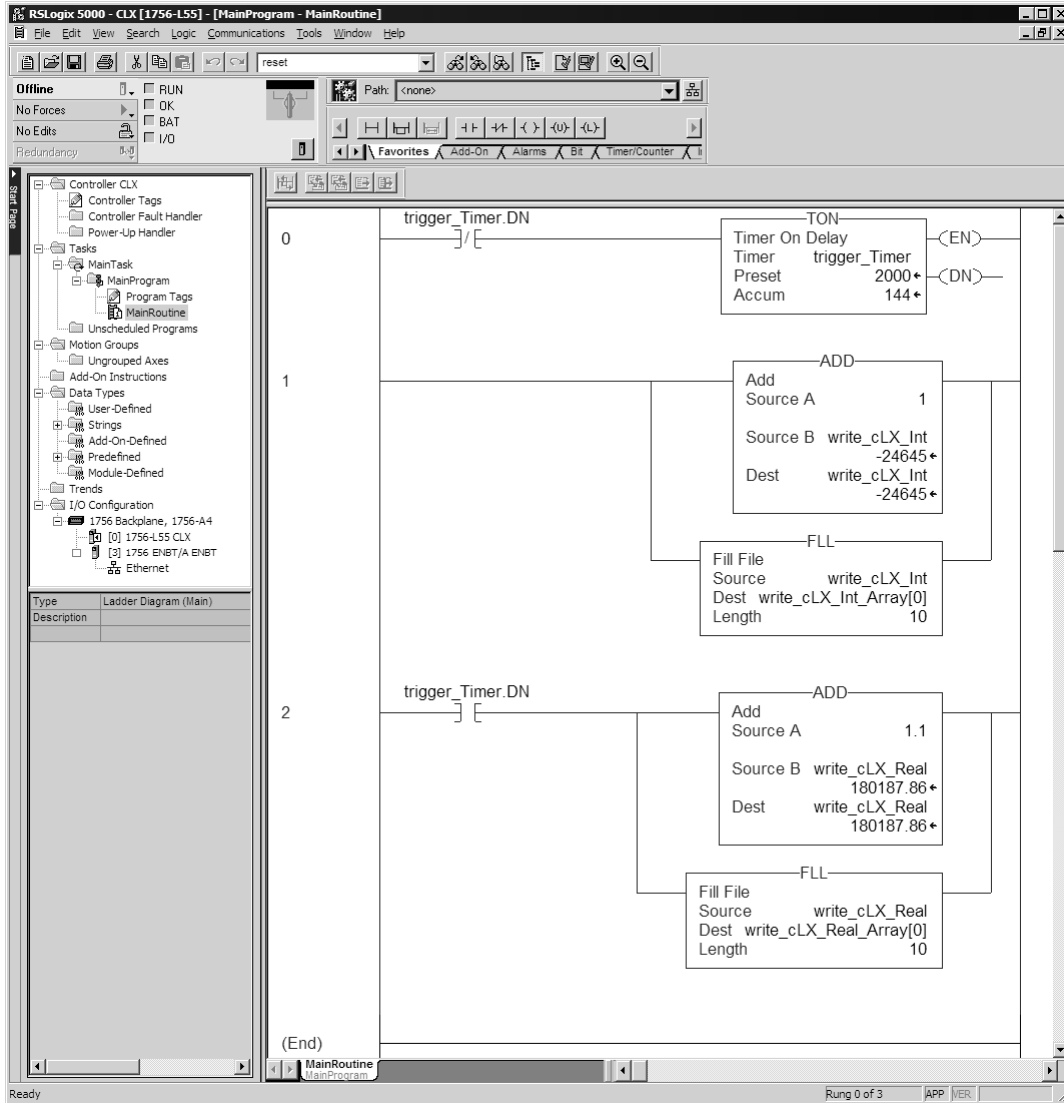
RSLogix 5000 - CLX [1756-L55] - [MainProgram - MainRoutine]
File Edit View Search Logic Communications Tools Window Help
reset
Offline
No Forces
No Edits
Redundancy
RUN
OK
BAT
I/O
Path: <none>
Favorites Add-On Alarms Bit Timer/Counter
Start Page
Controller CLX
Controller Tags
Controller Fault Handler
Power-Up Handler
Tasks
MainTask
MainProgram
Program Tags
MainRoutine
Unscheduled Programs
Motion Groups
Ungrouped Axes
Add-On Instructions
Data Types
User-Defined
Strings
Add-On-Defined
Predefined
Module-Defined
Trends
I/O Configuration
1756 Backplane, 1756-A4
[0] 1756-L55 CLX
[3] 1756 ENBT/A ENBT
Ethernet

| Type | Ladder Diagram (Main) |
|---|---|
| Description | |

0
trigger_Timer.DN
TON
Timer On Delay
Timer trigger_Timer
Preset 2000
Accum 144
EN
DN

1
ADD
Add
Source A 1
Source B write_cLX_Int
-24645
Dest write_cLX_Int
-24645

FLL
Fill File
Source write_cLX_Int
Dest write_cLX_Int_Array[0]
Length 10

2
trigger_Timer.DN
ADD
Add
Source A 1.1
Source B write_cLX_Real
180187.86
Dest write_cLX_Real
180187.86

FLL
Fill File
Source write_cLX_Real
Dest write_cLX_Real_Array[0]
Length 10

(End)
MainRoutine
MainProgram
Ready
Rung 0 of 3
APP VER